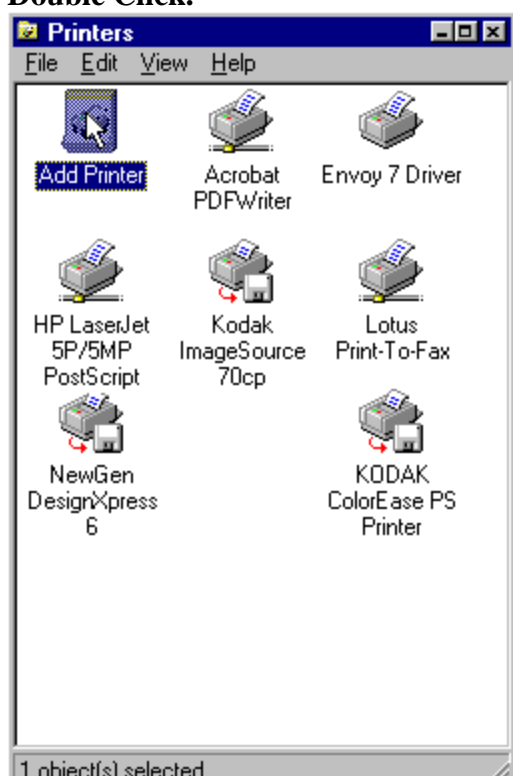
Double Click.

Printers

File Edit View Help

Add Printer

Acrobat PDFWriter

Envoy 7 Driver

HP LaserJet 5P/5MP PostScript

Kodak ImageSource 70cp

Lotus Print-To-Fax

NewGen DesignXpress 6

KODAK ColorEase PS Printer

1 object(s) selected